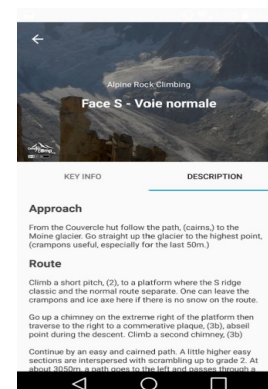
Alpine Rock Climbing

Face S - Voie normale

KEY INFO

DESCRIPTION

Approach

From the Couvercle hut follow the path, (cairns,) to the Moine glacier. Go straight up the glacier to the highest point, (crampons useful, especially for the last 50m.)

Route

Climb a short pitch, (2), to a platform where the S ridge classic and the normal route separate. One can leave the crampons and ice axe here if there is no snow on the route.

Go up a chimney on the extreme right of the platform then traverse to the right to a commerative plaque, (3b), abseil point during the descent. Climb a second chimney, (3b)

Continue by an easy and cairned path. A little higher easy sections are interspersed with scrambling up to grade 2. At about 3050m, a path goes to the left and passes through a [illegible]